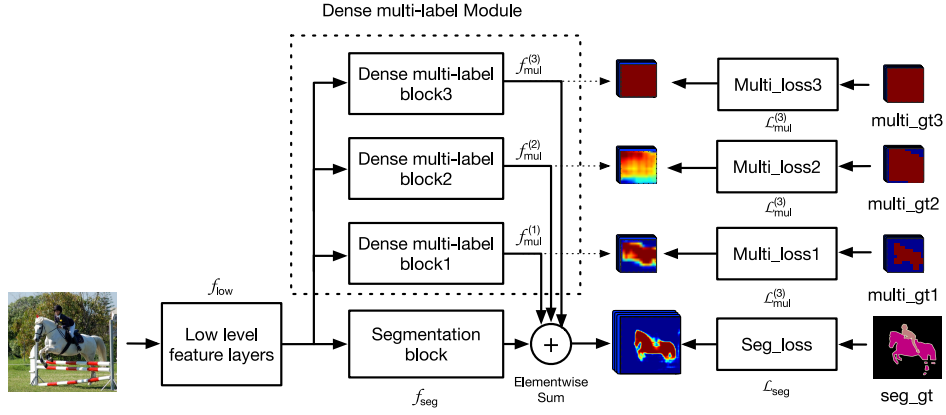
Dense multi-label Module

Dense multi-label block3

$f_{\mathrm{mul}}^{(3)}$

Multi_loss3

$\mathcal{L}_{\mathrm{mul}}^{(3)}$

multi_gt3

Dense multi-label block2

$f_{\mathrm{mul}}^{(2)}$

Multi_loss2

$\mathcal{L}_{\mathrm{mul}}^{(3)}$

multi_gt2

Dense multi-label block1

$f_{\mathrm{mul}}^{(1)}$

Multi_loss1

$\mathcal{L}_{\mathrm{mul}}^{(3)}$

multi_gt1

$f_{\mathrm{low}}$

Low level feature layers

Segmentation block

$f_{\mathrm{seg}}$

+

Elementwise Sum

Seg_loss

$\mathcal{L}_{\mathrm{seg}}$

seg_gt